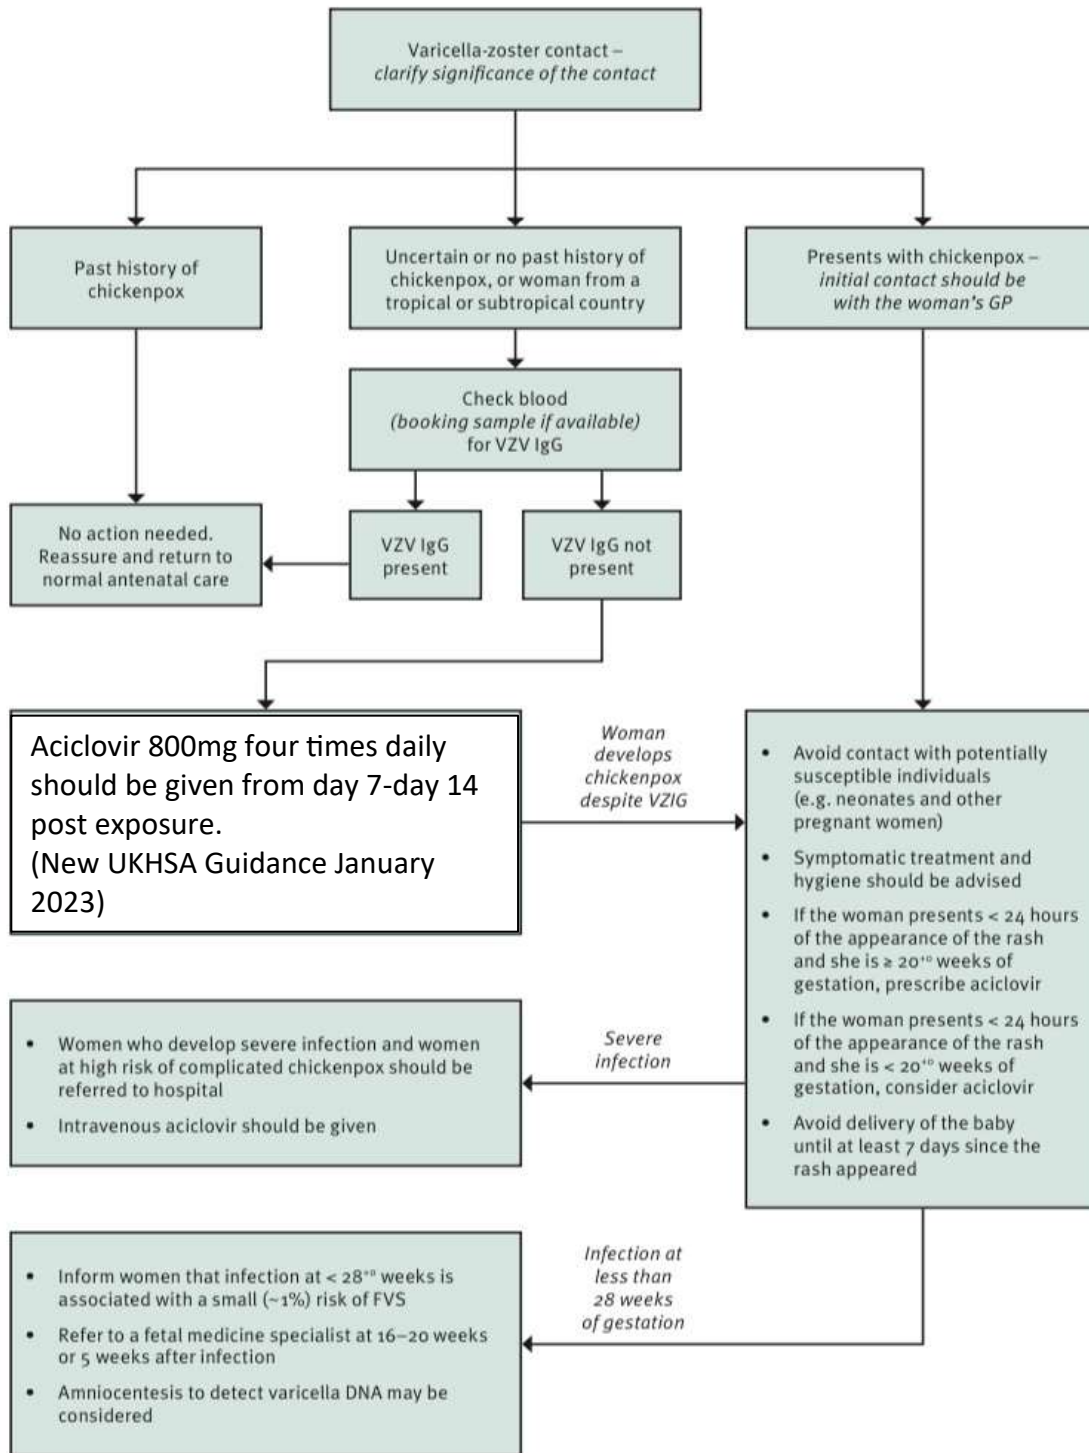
Varicella-zoster contact – *clarify significance of the contact*

Past history of chickenpox

Uncertain or no past history of chickenpox, or woman from a tropical or subtropical country

Presents with chickenpox – *initial contact should be with the woman's GP*

Check blood *(booking sample if available)* for VZV IgG

No action needed. Reassure and return to normal antenatal care

VZV IgG present

VZV IgG not present

Aciclovir 800mg four times daily should be given from day 7-day 14 post exposure.
(New UKHSA Guidance January 2023)

*Woman develops chickenpox despite VZIG*

- Avoid contact with potentially susceptible individuals (e.g. neonates and other pregnant women)
- Symptomatic treatment and hygiene should be advised
- If the woman presents < 24 hours of the appearance of the rash and she is ≥ $20^{+0}$ weeks of gestation, prescribe aciclovir
- If the woman presents < 24 hours of the appearance of the rash and she is < $20^{+0}$ weeks of gestation, consider aciclovir
- Avoid delivery of the baby until at least 7 days since the rash appeared

*Severe infection*

- Women who develop severe infection and women at high risk of complicated chickenpox should be referred to hospital
- Intravenous aciclovir should be given

*Infection at less than 28 weeks of gestation*

- Inform women that infection at < $28^{+0}$ weeks is associated with a small (~1%) risk of FVS
- Refer to a fetal medicine specialist at 16–20 weeks or 5 weeks after infection
- Amniocentesis to detect varicella DNA may be considered